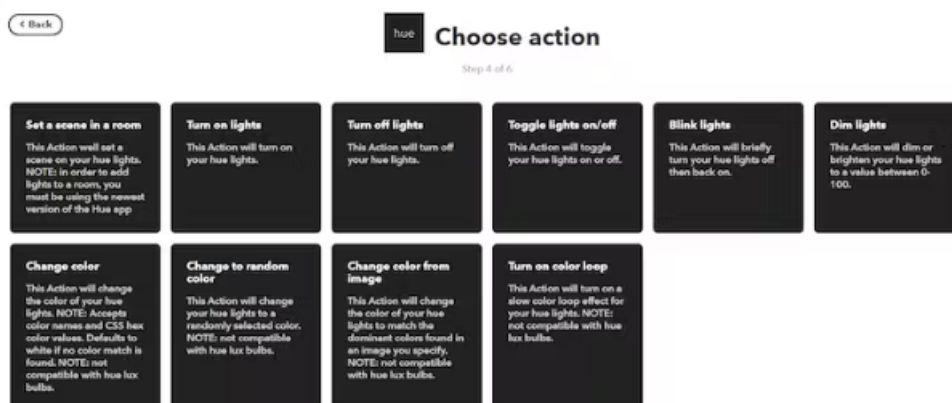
< Back

hue Choose action

Step 4 of 6

Set a scene in a room
This Action well set a scene on your hue lights. NOTE: in order to add lights to a room, you must be using the newest version of the Hue app

Turn on lights
This Action will turn on your hue lights.

Turn off lights
This Action will turn off your hue lights.

Toggle lights on/off
This Action will toggle your hue lights on or off.

Blink lights
This Action will briefly turn your hue lights off then back on.

Dim lights
This Action will dim or brighten your hue lights to a value between 0-100.

Change color
This Action will change the color of your hue lights. NOTE: Accepts color names and CSS hex color values. Defaults to white if no color match is found. NOTE: not compatible with hue lux bulbs.

Change to random color
This Action will change your hue lights to a randomly selected color. NOTE: not compatible with hue lux bulbs.

Change color from image
This Action will change the color of your hue lights to match the dominant colors found in an image you specify. NOTE: not compatible with hue lux bulbs.

Turn on color loop
This Action will turn on a slow color loop effect for your hue lights. NOTE: not compatible with hue lux bulbs.